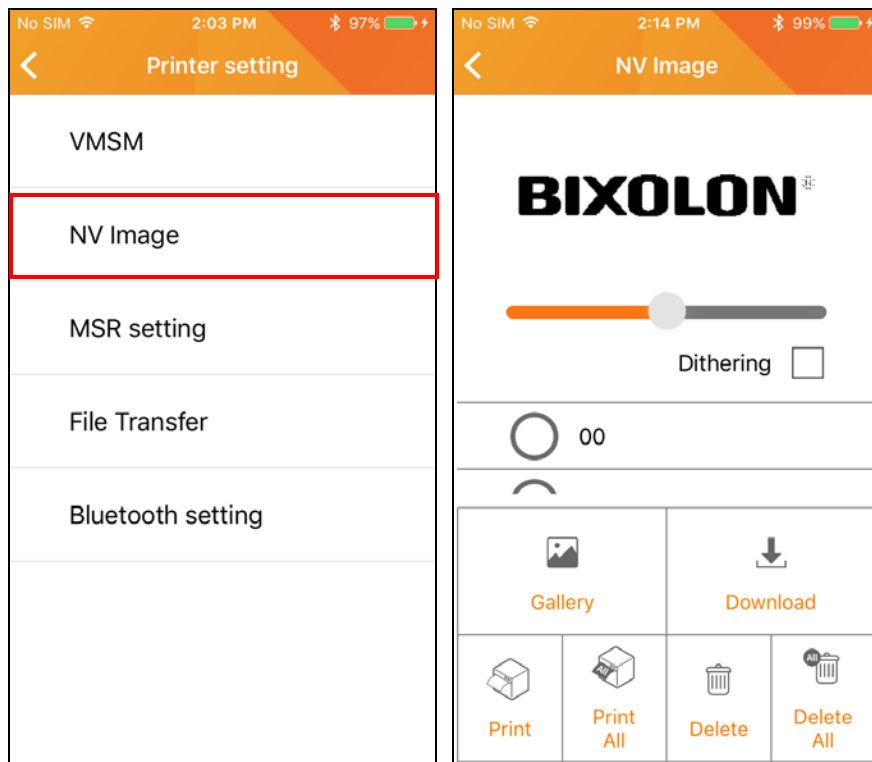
No SIM 2:03 PM 97%

Printer setting

VMSM

NV Image

MSR setting

File Transfer

Bluetooth setting

No SIM 2:14 PM 99%

NV Image

BIXOLON

Dithering

00

Gallery

Download

Print

All

Print All

Delete

All

Delete All